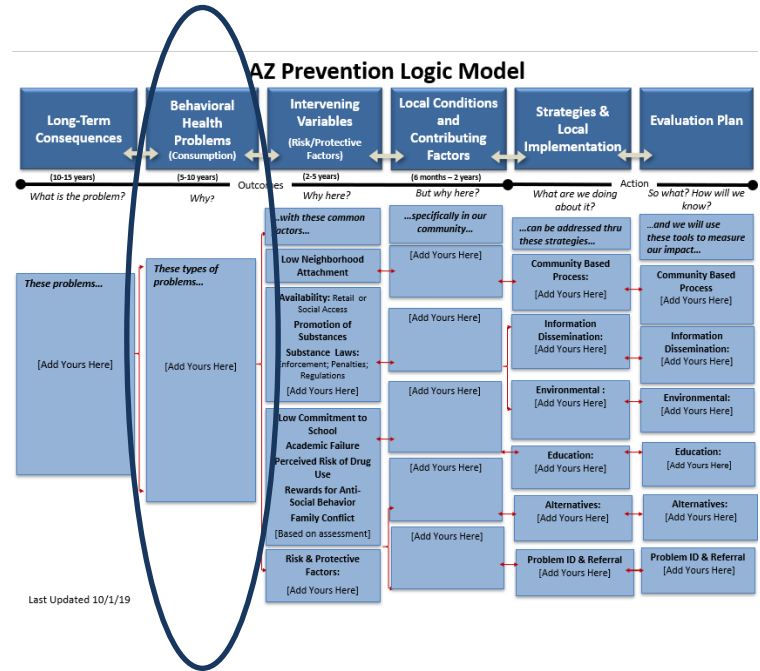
AZ Prevention Logic Model

Long-Term Consequences

Behavioral Health Problems (Consumption)

Intervening Variables (Risk/Protective Factors)

Local Conditions and Contributing Factors

Strategies & Local Implementation

Evaluation Plan

(10-15 years)

(5-10 years)

(2-5 years)

(6 months – 2 years)

Outcomes

Action

What is the problem?

Why?

Why here?

But why here?

What are we doing about it?

So what? How will we know?

These problems…

[Add Yours Here]

These types of problems…

[Add Yours Here]

…with these common factors…

Low Neighborhood Attachment

Availability: Retail or Social Access

Promotion of Substances

Substance Laws: Enforcement; Penalties; Regulations

[Add Yours Here]

Low Commitment to School

Academic Failure

Perceived Risk of Drug Use

Rewards for Anti-Social Behavior

Family Conflict

[Based on assessment]

Risk & Protective Factors:

[Add Yours Here]

…specifically in our community…

[Add Yours Here]

[Add Yours Here]

[Add Yours Here]

[Add Yours Here]

[Add Yours Here]

…can be addressed thru these strategies…

Community Based Process:

[Add Yours Here]

Information Dissemination:

[Add Yours Here]

Environmental :

[Add Yours Here]

Education:

[Add Yours Here]

Alternatives:

[Add Yours Here]

Problem ID & Referral

[Add Yours Here]

…and we will use these tools to measure our impact…

Community Based Process

[Add Yours Here]

Information Dissemination:

[Add Yours Here]

Environmental:

[Add Yours Here]

Education:

[Add Yours Here]

Alternatives:

[Add Yours Here]

Problem ID & Referral

[Add Yours Here]

Last Updated 10/1/19